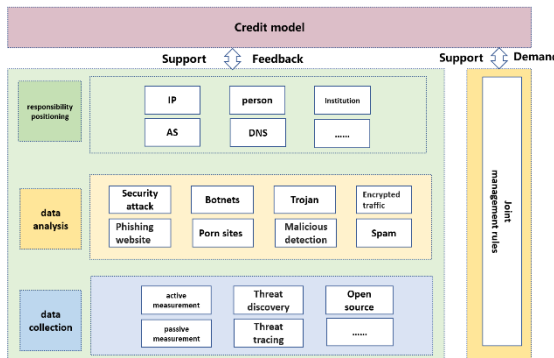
Credit model

Support Feedback

Support Demand

responsibility positioning

IP

person

Institution

AS

DNS

......

data analysis

Security attack

Botnets

Trojan

Encrypted traffic

Phishing website

Porn sites

Malicious detection

Spam

data collection

active measurement

Threat discovery

Open source

passive measurement

Threat tracing

......

Joint management rules